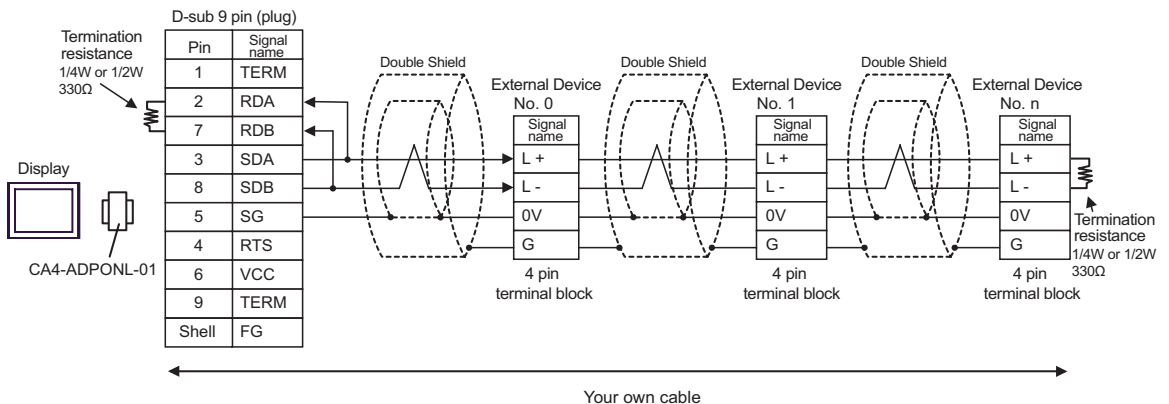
D-sub 9 pin (plug)

Termination resistance 1/4W or 1/2W 330Ω

| Pin | Signal name |
|---|---|
| 1 | TERM |
| 2 | RDA |
| 7 | RDB |
| 3 | SDA |
| 8 | SDB |
| 5 | SG |
| 4 | RTS |
| 6 | VCC |
| 9 | TERM |
| Shell | FG |

Display

CA4-ADPONL-01

Double Shield

External Device No. 0

| Signal name |
|---|
| L + |
| L - |
| 0V |
| G |

4 pin terminal block

Double Shield

External Device No. 1

| Signal name |
|---|
| L + |
| L - |
| 0V |
| G |

4 pin terminal block

Double Shield

External Device No. n

| Signal name |
|---|
| L + |
| L - |
| 0V |
| G |

4 pin terminal block

Termination resistance 1/4W or 1/2W 330Ω

Your own cable